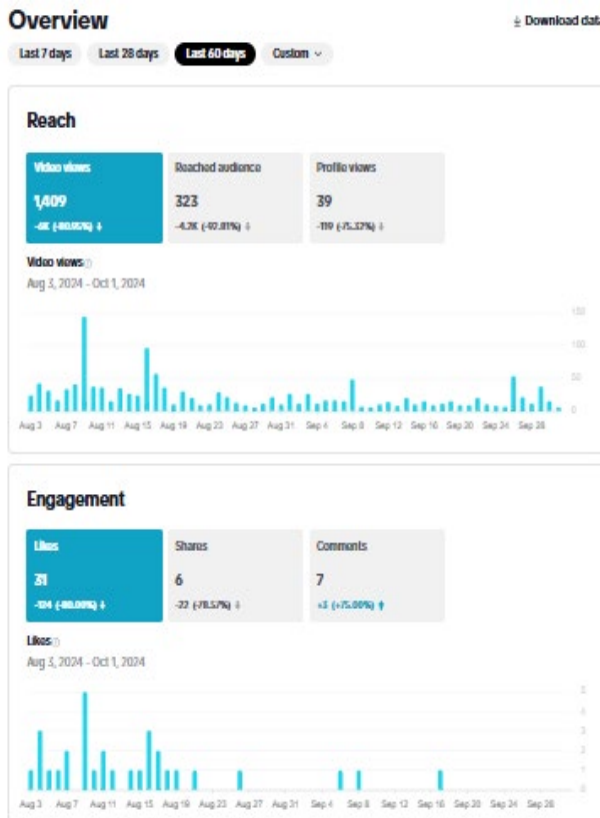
Overview

Download dat

Last 7 days Last 28 days Last 60 days Custom

Reach

Video views
1,409
-6K (-80.95%)

Reached audience
323
-4.2K (-92.81%)

Profile views
39
-119 (-75.32%)

Video views
Aug 3, 2024 - Oct 1, 2024

150
100
50
0

Aug 3 Aug 7 Aug 11 Aug 15 Aug 19 Aug 23 Aug 27 Aug 31 Sep 4 Sep 8 Sep 12 Sep 16 Sep 20 Sep 24 Sep 28

Engagement

Likes
31
-124 (-80.00%)

Shares
6
-22 (-78.57%)

Comments
7
+3 (+75.00%)

Likes
Aug 3, 2024 - Oct 1, 2024

5
4
3
2
1
0

Aug 3 Aug 7 Aug 11 Aug 15 Aug 19 Aug 23 Aug 27 Aug 31 Sep 4 Sep 8 Sep 12 Sep 16 Sep 20 Sep 24 Sep 28